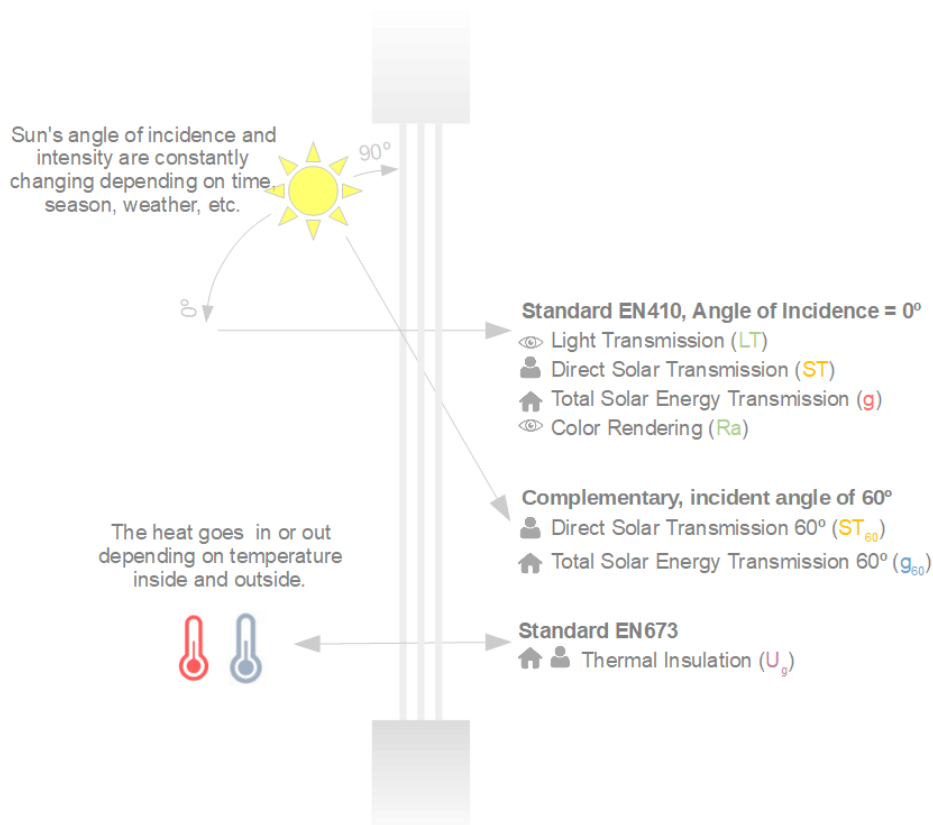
Sun's angle of incidence and intensity are constantly changing depending on time, season, weather, etc.

90º

0º

Standard EN410, Angle of Incidence = 0º
Light Transmission (LT)
Direct Solar Transmission (ST)
Total Solar Energy Transmission (g)
Color Rendering (Ra)

Complementary, incident angle of 60º
Direct Solar Transmission 60º ($ST_{60}$)
Total Solar Energy Transmission 60º ($g_{60}$)

The heat goes in or out depending on temperature inside and outside.

Standard EN673
Thermal Insulation ($U_g$)